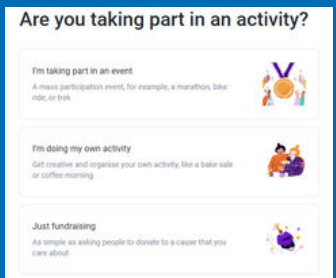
Are you taking part in an activity?

I'm taking part in an event

A mass participation event, for example, a marathon, bike ride, or trek

I'm doing my own activity

Get creative and organise your own activity, like a bake sale or coffee morning

Just fundraising

As simple as asking people to donate to a cause that you care about